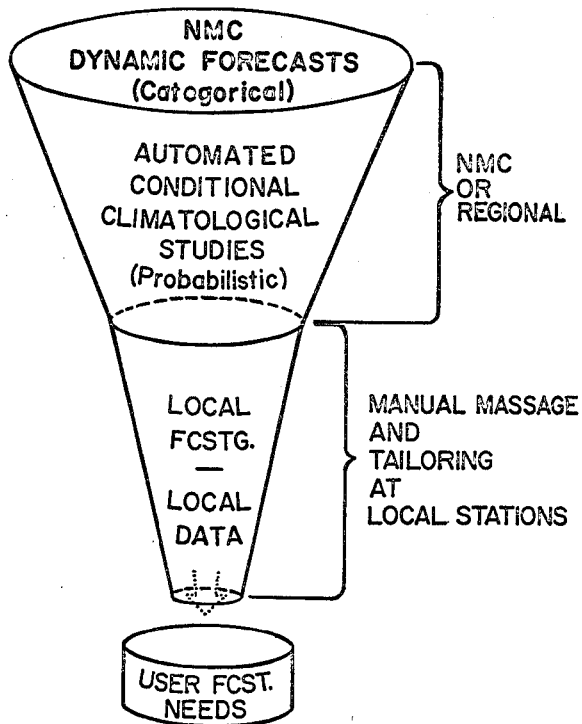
NMC
DYNAMIC FORECASTS
(Categorical)

AUTOMATED
CONDITIONAL
CLIMATOLOGICAL
STUDIES
(Probabilistic)

NMC
OR
REGIONAL

LOCAL
FCSTG.
—
LOCAL
DATA

MANUAL MASSAGE
AND
TAILORING
AT
LOCAL STATIONS

USER FCST.
NEEDS